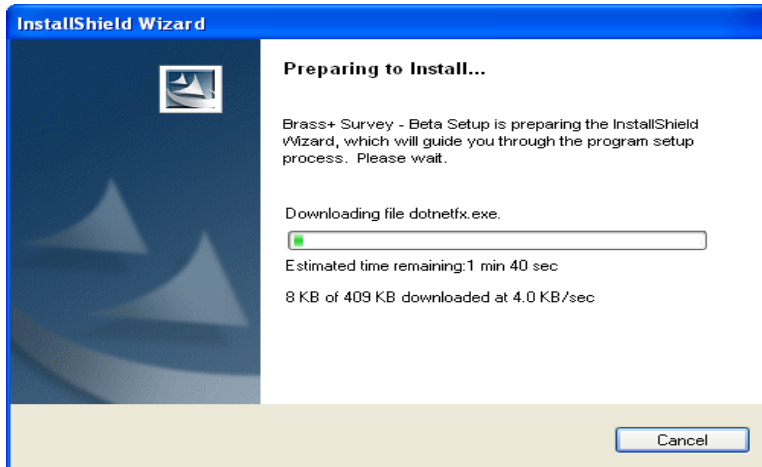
InstallShield Wizard

Preparing to Install...

Brass+ Survey - Beta Setup is preparing the InstallShield Wizard, which will guide you through the program setup process. Please wait.

Downloading file dotnetfx.exe.

Estimated time remaining:1 min 40 sec

8 KB of 409 KB downloaded at 4.0 KB/sec

Cancel